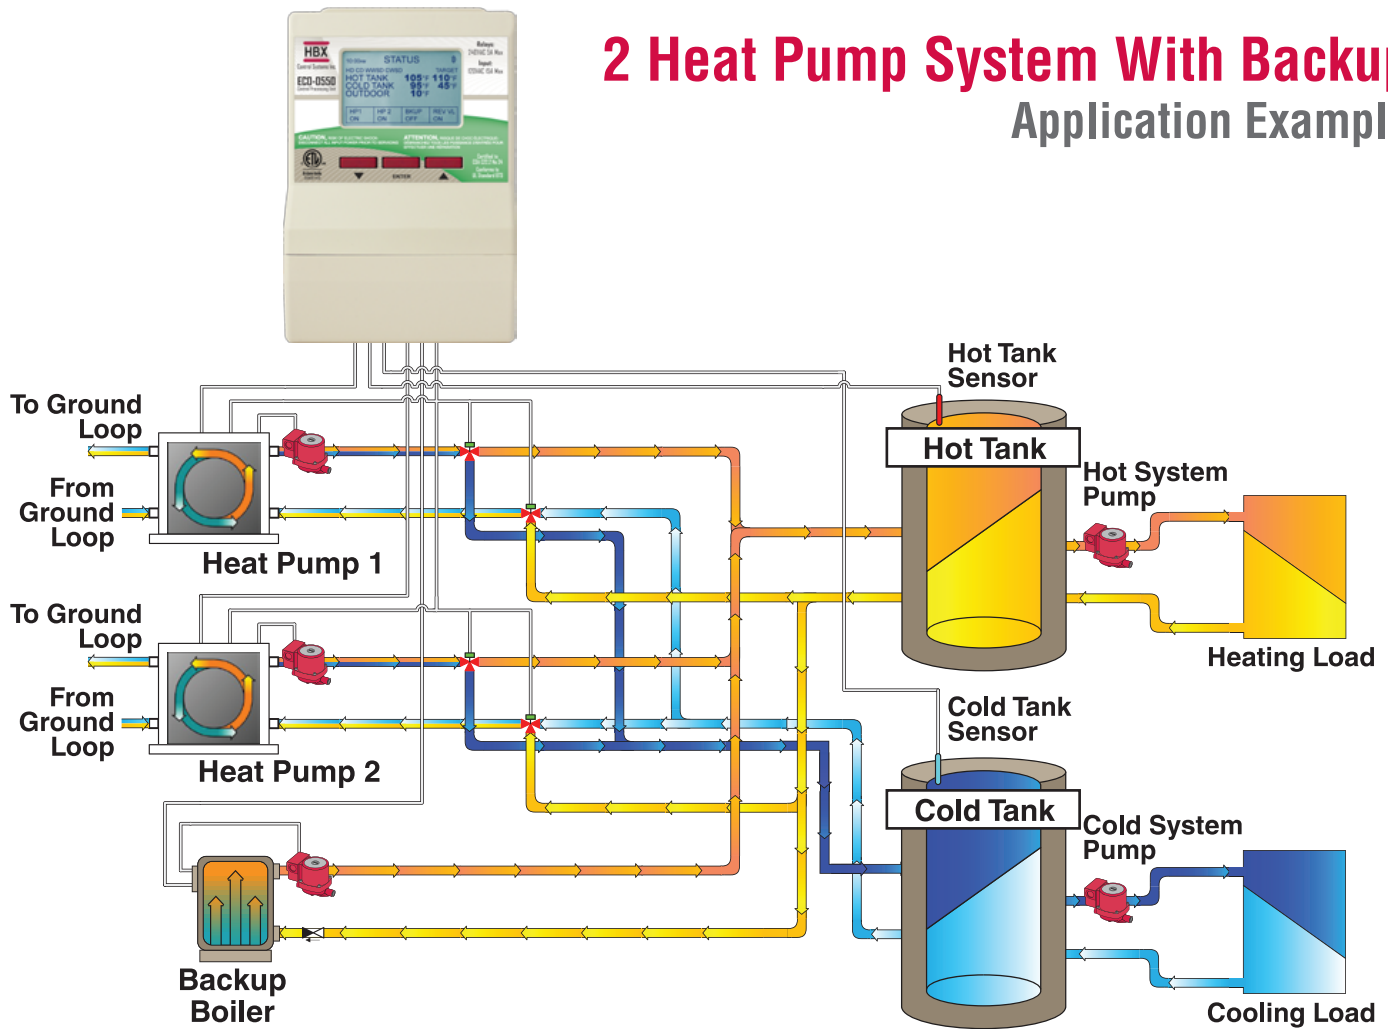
2 Heat Pump System With Backu
Application Exampl

HBX
ECO-0550
STATUS
HOT TANK 105°F 110°F
COLD TANK 95°F 45°F
OUTDOOR 10°F
HP1 ON
HP 2 ON
BKUP OFF
REV VL ON
ENTER

Hot Tank Sensor

To Ground Loop

From Ground Loop

Heat Pump 1

Hot Tank

Hot System Pump

Heating Load

To Ground Loop

From Ground Loop

Heat Pump 2

Cold Tank Sensor

Cold Tank

Cold System Pump

Backup Boiler

Cooling Load